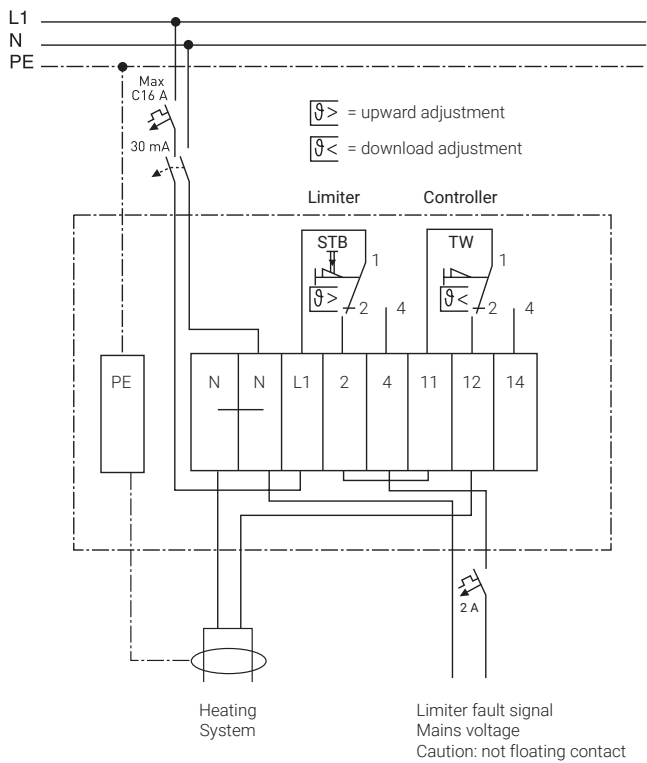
L1
N
PE

Max
C16 A

30 mA

$\vartheta>$ = upward adjustment
$\vartheta<$ = download adjustment

Limiter
Controller

STB
1
$\vartheta>$
2
4

TW
1
$\vartheta<$
2
4

PE
N
N
L1
2
4
11
12
14

2 A

Heating
System

Limiter fault signal
Mains voltage
Caution: not floating contact